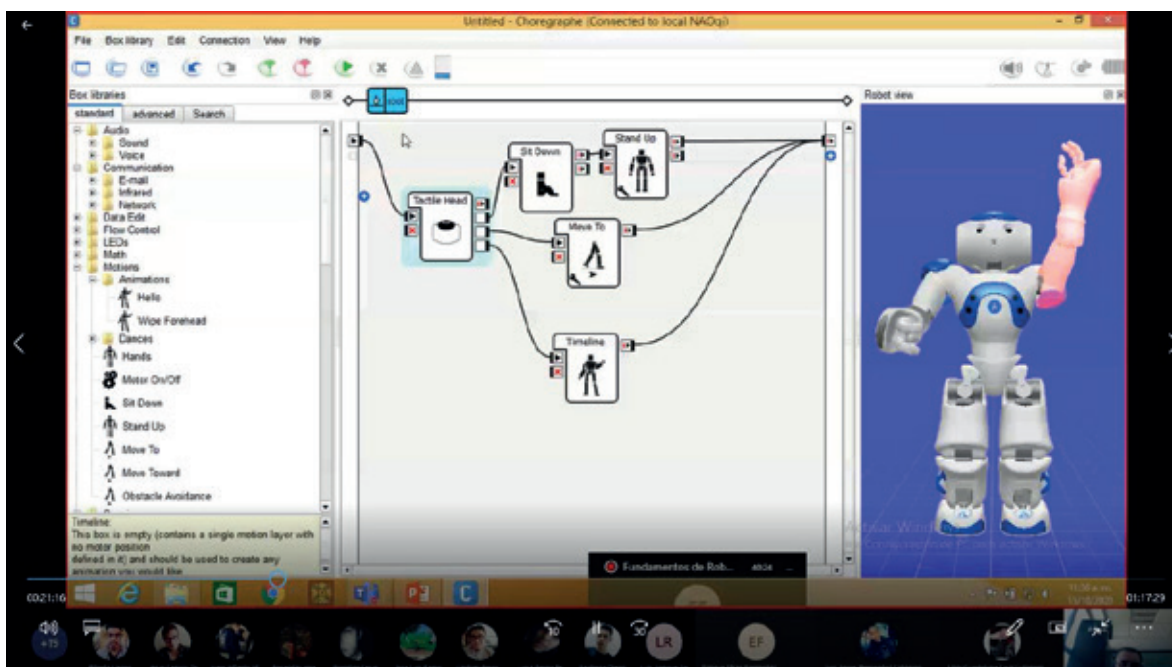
Untitled - Choregraphe (Connected to local NAOqi)

File Box library Edit Connection View Help

Box libraries

standard advanced Search

Audio
Sound
Voice
Communication
E-mail
Infrared
Network
Data Edit
Flow Control
LEDs
Math
Motions
Animations
Hello
Wipe Forehead
Dances
Hands
Motor On/Off
Sit Down
Stand Up
Move To
Move Toward
Obstacle Avoidance

Timeline:
This box is empty (contains a single motion layer with no motor position defined in it) and should be used to create any animation you would like.

root

Tactile Head

Sit Down

Stand Up

Move To

Timeline

Robot view

Fundamentos de Rob...

00:21:16

01:17:29

LR

EF